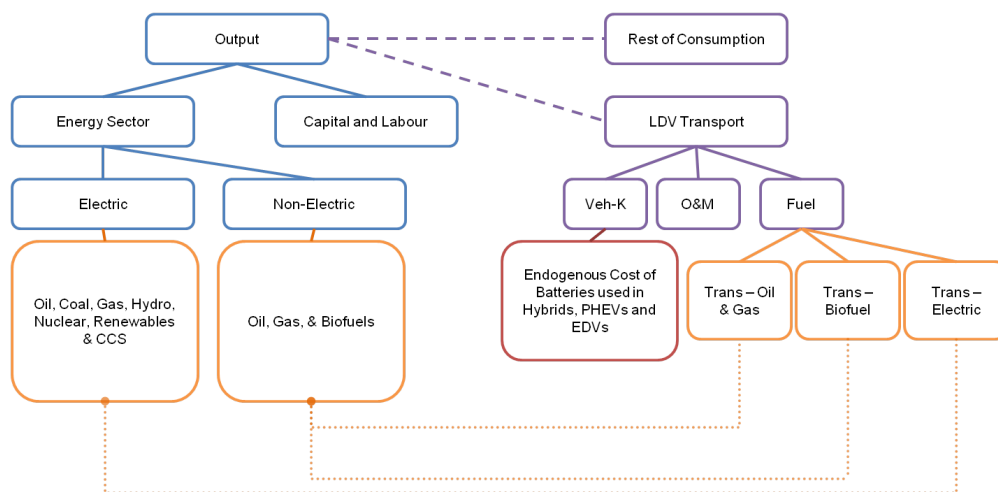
Output

Rest of Consumption

Energy Sector

Capital and Labour

LDV Transport

Electric

Non-Electric

Veh-K

O&M

Fuel

Oil, Coal, Gas, Hydro, Nuclear, Renewables & CCS

Oil, Gas, & Biofuels

Endogenous Cost of Batteries used in Hybrids, PHEVs and EDVs

Trans – Oil & Gas

Trans – Biofuel

Trans – Electric